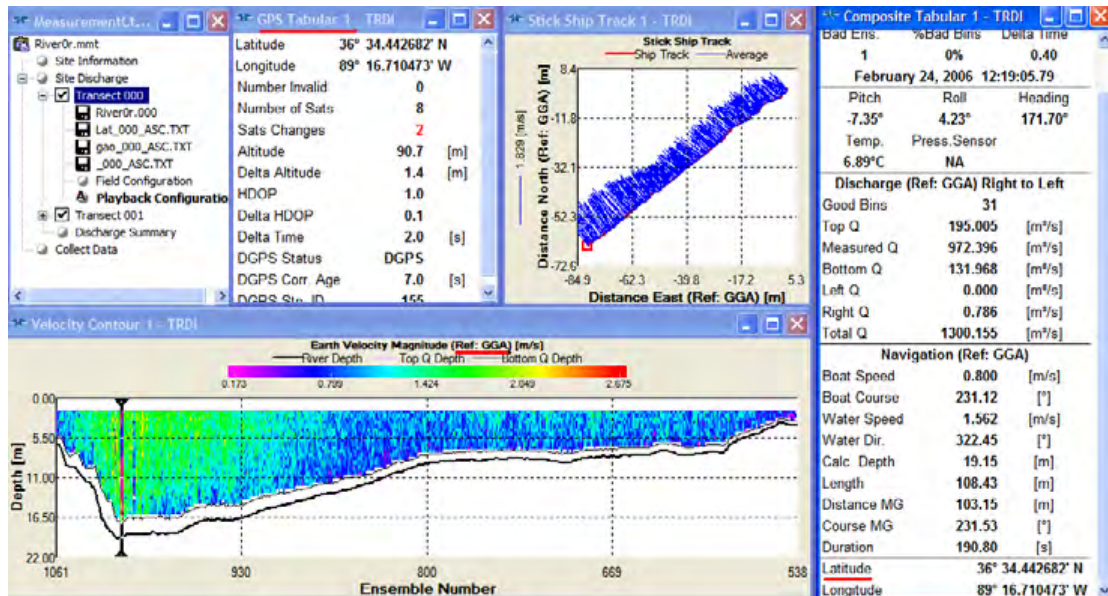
MeasurementCt...

River0r.mmt
Site Information
Site Discharge
Transect 000
River0r.000
Lat_000_ASC.TXT
gao_000_ASC.TXT
_000_ASC.TXT
Field Configuration
Playback Configuratio
Transect 001
Discharge Summary
Collect Data

GPS Tabular 1 - TRDI

| | | |
|---|---|---|
| Latitude | 36° 34.442682' N | |
| Longitude | 89° 16.710473' W | |
| Number Invalid | 0 | |
| Number of Sats | 8 | |
| Sats Changes | 2 | |
| Altitude | 90.7 | [m] |
| Delta Altitude | 1.4 | [m] |
| HDOP | 1.0 | |
| Delta HDOP | 0.1 | |
| Delta Time | 2.0 | [s] |
| DGPS Status | DGPS | |
| DGPS Corr. Age | 7.0 | [s] |
| DGPS Stn. ID | 155 | |

Stick Ship Track 1 - TRDI

Stick Ship Track
Ship Track — Average
1.829 [m/s]
Distance North (Ref: GGA) [m]
8.4
-11.8
-32.1
-52.3
-72.6
-84.9 -62.3 -39.8 -17.2 5.3
Distance East (Ref: GGA) [m]

Composite Tabular 1 - TRDI

| Bad Ens. | %Bad Bins | Delta Time |
|---|---|---|
| 1 | 0% | 0.40 |

February 24, 2006 12:19:05.79

| Pitch | Roll | Heading |
|---|---|---|
| -7.35° | 4.23° | 171.70° |
| Temp. | Press.Sensor | |
| 6.89°C | NA | |

Discharge (Ref: GGA) Right to Left

| | | |
|---|---|---|
| Good Bins | 31 | |
| Top Q | 195.005 | [m³/s] |
| Measured Q | 972.396 | [m³/s] |
| Bottom Q | 131.968 | [m³/s] |
| Left Q | 0.000 | [m³/s] |
| Right Q | 0.786 | [m³/s] |
| Total Q | 1300.155 | [m³/s] |

Navigation (Ref: GGA)

| | | |
|---|---|---|
| Boat Speed | 0.800 | [m/s] |
| Boat Course | 231.12 | [°] |
| Water Speed | 1.562 | [m/s] |
| Water Dir. | 322.45 | [°] |
| Calc. Depth | 19.15 | [m] |
| Length | 108.43 | [m] |
| Distance MG | 103.15 | [m] |
| Course MG | 231.53 | [°] |
| Duration | 190.80 | [s] |
| Latitude | 36° 34.442682' N | |
| Longitude | 89° 16.710473' W | |

Velocity Contour 1 - TRDI

Earth Velocity Magnitude (Ref: GGA) [m/s]
River Depth — Top Q Depth — Bottom Q Depth
0.173 0.799 1.424 2.049 2.675
Depth [m]
0.00
5.50
11.00
16.50
22.00
1061 930 800 669 538
Ensemble Number